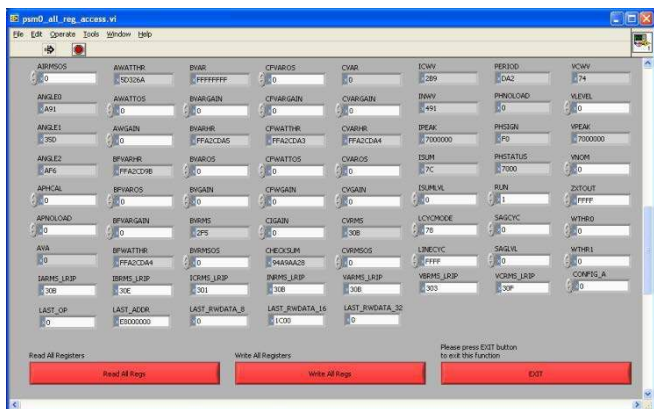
psm0_all_reg_access.vi

File Edit Operate Tools Window Help

AIRMSOS
0

ANGLE0
A91

ANGLE1
35D

ANGLE2
AF6

APHCAL
0

APNOLOAD
0

AVA
0

IARMS_LRIP
30B

LAST_OP
0

AWATTHR
5D326A

AWATTOS
0

AWGAIN
0

BFVARHR
FFA2CD9B

BFVAROS
0

BFVARGAIN
0

BFWATTHR
FFA2CD44

IBRMS_LRIP
30E

LAST_ADDR
E8000000

BVAR
FFFFFFFF

BVARGAIN
0

BVARHR
FFA2CDA5

BVAROS
0

BVGAIN
0

BVRMS
2F5

BVRMSOS
0

ICRMS_LRIP
301

LAST_RWDATA_8
0

CFVAROS
0

CFVARGAIN
0

CFWATTHR
FFA2CDA3

CFWATTOS
0

CFWGAIN
0

CIGAIN
0

CHECKSUM
94A9AA28

INRMS_LRIP
30B

LAST_RWDATA_16
1C00

CVAR
0

CVARGAIN
0

CVARHR
FFA2CDA4

CVAROS
0

CVGAIN
0

CVRMS
30B

CVRMSOS
0

VARMS_LRIP
30B

LAST_RWDATA_32
0

ICWV
289

INWV
491

IPEAK
7000000

ISUM
7C

ISUMLVL
0

LCYCMODE
78

LINECYC
FFFF

VBRMS_LRIP
303

PERIOD
DA2

PHNOLOAD
0

PHSIGN
F0

PHSTATUS
7000

RUN
1

SAGCYC
0

SAGLVL
0

VCRMS_LRIP
30F

VCWV
74

VLEVEL
0

VPEAK
7000000

VNOM
0

ZXTOUT
FFFF

WTHR0
0

WTHR1
0

CONFIG_A
0

Read All Registers
Read All Regs

Write All Registers
Write All Regs

Please press EXIT button to exit this function
EXIT